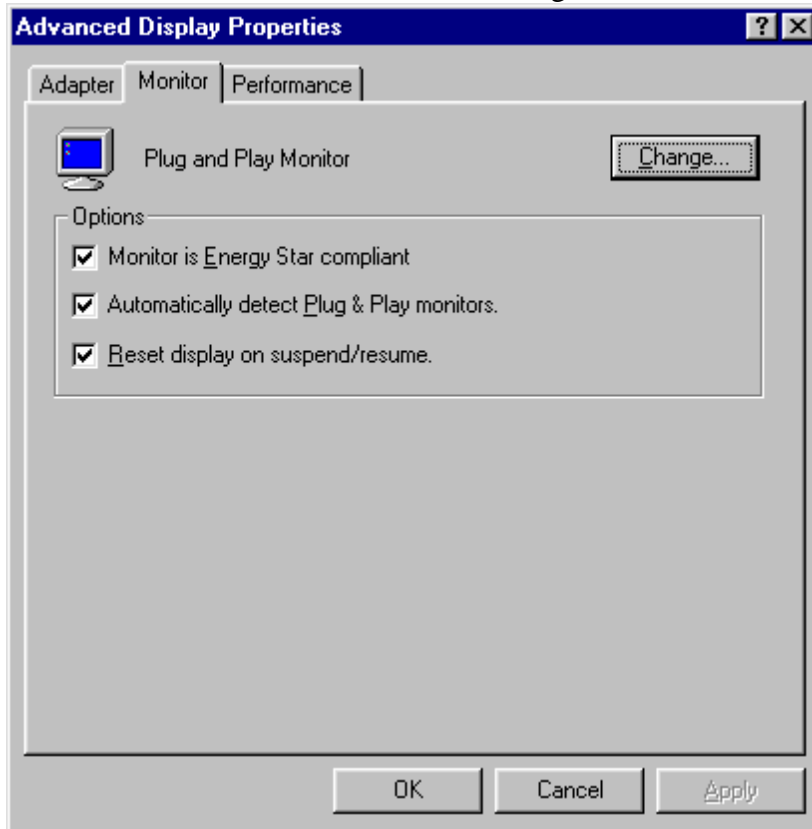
Advanced Display Properties

?

Adapter | Monitor | Performance

Plug and Play Monitor

Change...

Options

Monitor is Energy Star compliant

Automatically detect Plug & Play monitors.

Reset display on suspend/resume.

OK

Cancel

Apply